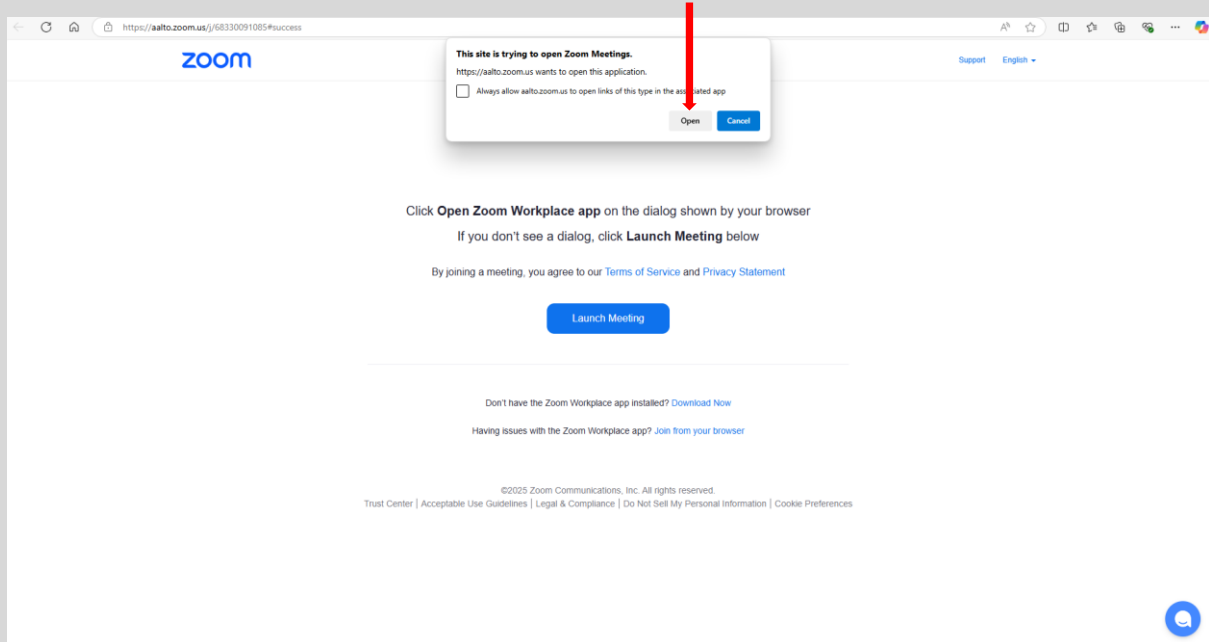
https://aalto.zoom.us/j/68330091085#success

zoom

This site is trying to open Zoom Meetings.

https://aalto.zoom.us wants to open this application.

Always allow aalto.zoom.us to open links of this type in the associated app

Open Cancel

Support English

Click **Open Zoom Workplace app** on the dialog shown by your browser

If you don't see a dialog, click **Launch Meeting** below

By joining a meeting, you agree to our Terms of Service and Privacy Statement

Launch Meeting

Don't have the Zoom Workplace app installed? Download Now

Having issues with the Zoom Workplace app? Join from your browser

©2025 Zoom Communications, Inc. All rights reserved.

Trust Center | Acceptable Use Guidelines | Legal & Compliance | Do Not Sell My Personal Information | Cookie Preferences